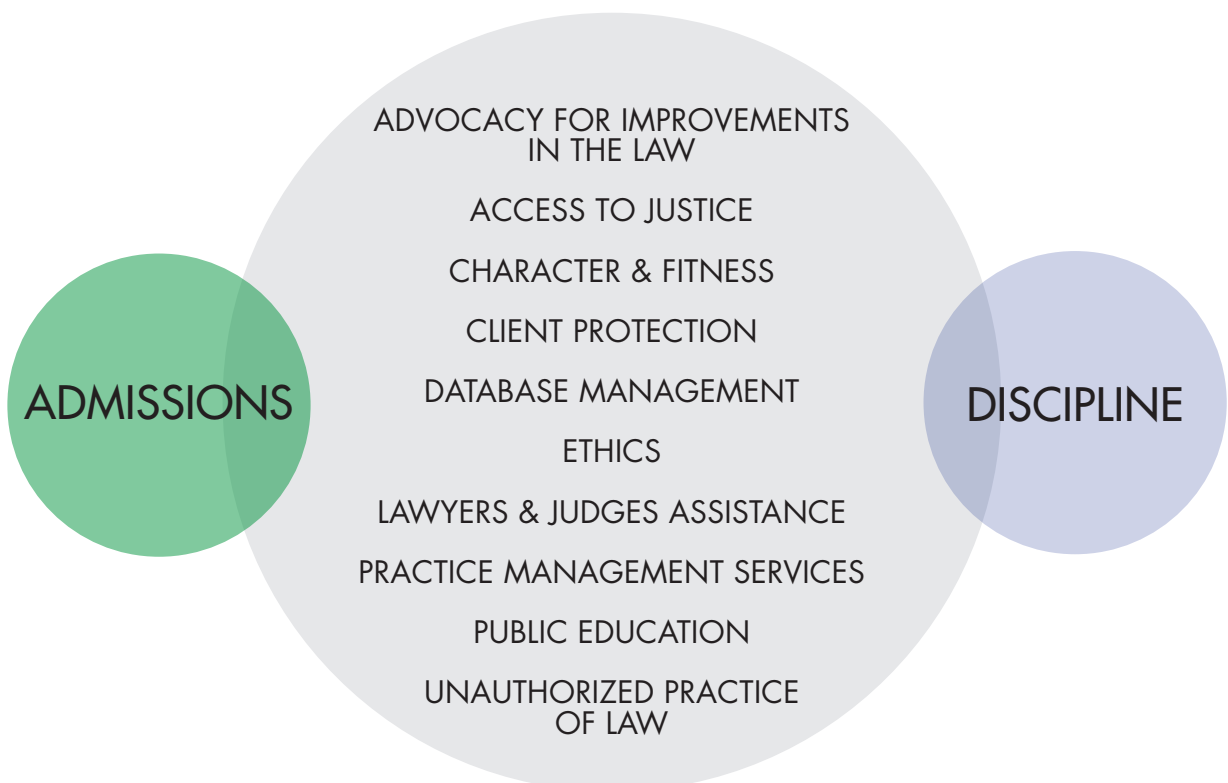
ADMISSIONS

ADVOCACY FOR IMPROVEMENTS IN THE LAW

ACCESS TO JUSTICE

CHARACTER & FITNESS

CLIENT PROTECTION

DATABASE MANAGEMENT

ETHICS

LAWYERS & JUDGES ASSISTANCE

PRACTICE MANAGEMENT SERVICES

PUBLIC EDUCATION

UNAUTHORIZED PRACTICE OF LAW

DISCIPLINE